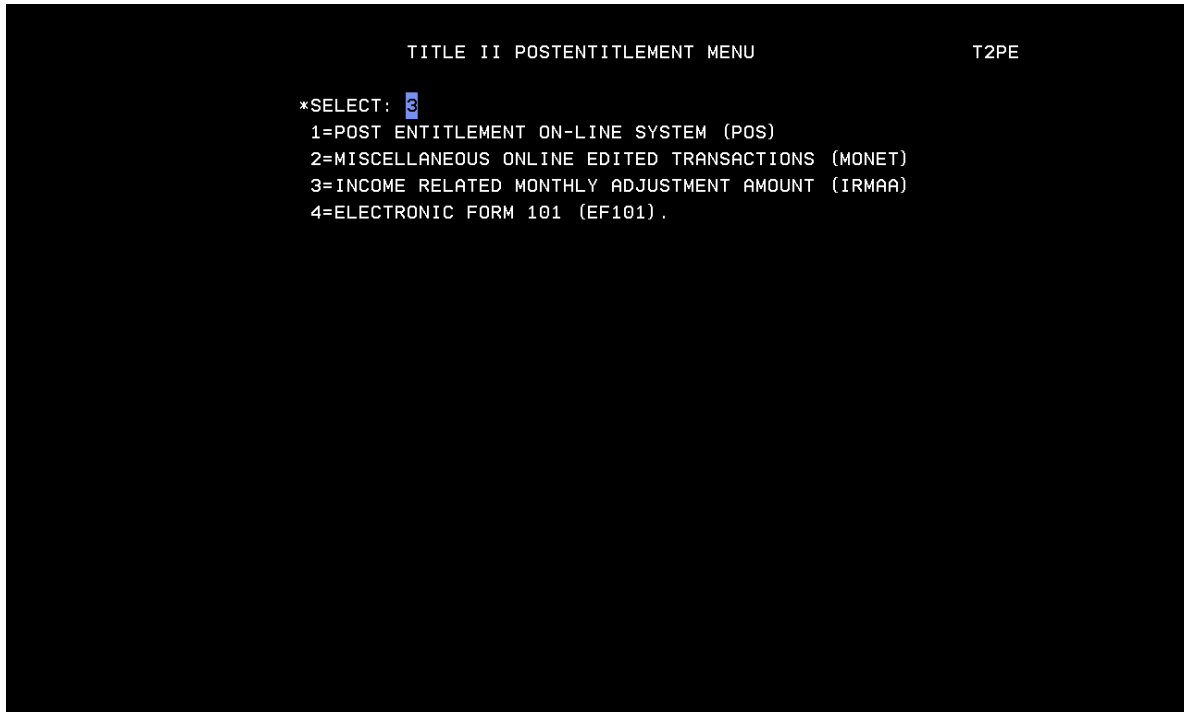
TITLE II POSTENTITLEMENT MENU T2PE

*SELECT: 3
1=POST ENTITLEMENT ON-LINE SYSTEM (POS)
2=MISCELLANEOUS ONLINE EDITED TRANSACTIONS (MONET)
3=INCOME RELATED MONTHLY ADJUSTMENT AMOUNT (IRMAA)
4=ELECTRONIC FORM 101 (EF101).